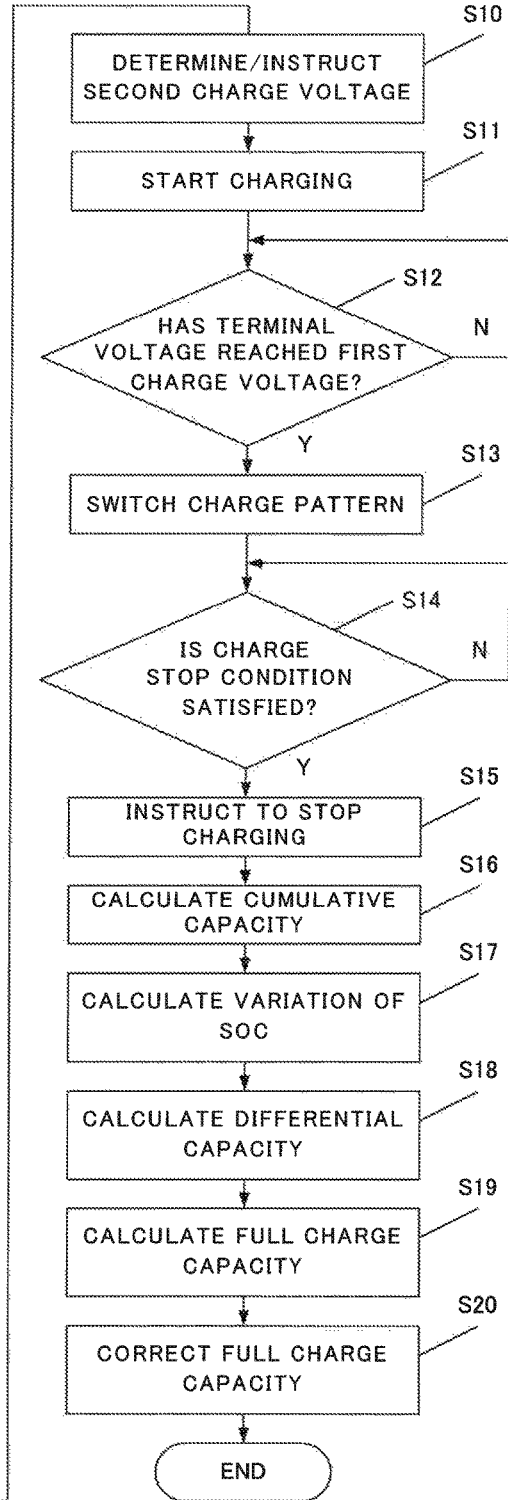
S10
DETERMINE/INSTRUCT SECOND CHARGE VOLTAGE

S11
START CHARGING

S12
HAS TERMINAL VOLTAGE REACHED FIRST CHARGE VOLTAGE?
N
Y

S13
SWITCH CHARGE PATTERN

S14
IS CHARGE STOP CONDITION SATISFIED?
N
Y

S15
INSTRUCT TO STOP CHARGING

S16
CALCULATE CUMULATIVE CAPACITY

S17
CALCULATE VARIATION OF SOC

S18
CALCULATE DIFFERENTIAL CAPACITY

S19
CALCULATE FULL CHARGE CAPACITY

S20
CORRECT FULL CHARGE CAPACITY

END